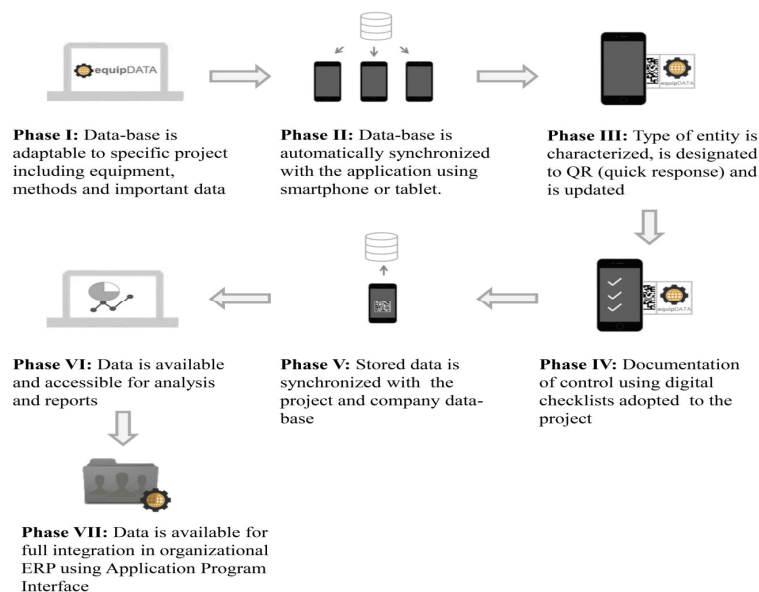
equipDATA

Phase I: Data-base is adaptable to specific project including equipment, methods and important data

Phase II: Data-base is automatically synchronized with the application using smartphone or tablet.

equipDATA

Phase III: Type of entity is characterized, is designated to QR (quick response) and is updated

equipDATA

Phase IV: Documentation of control using digital checklists adopted to the project

Phase V: Stored data is synchronized with the project and company data-base

Phase VI: Data is available and accessible for analysis and reports

Phase VII: Data is available for full integration in organizational ERP using Application Program Interface